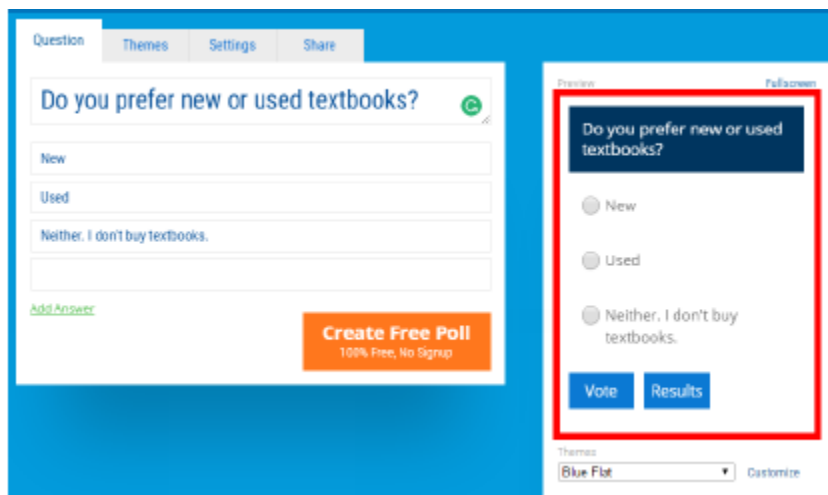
Question | Themes | Settings | Share

Do you prefer new or used textbooks?

New

Used

Neither. I don't buy textbooks.

Add Answer

Create Free Poll
100% Free, No Signup

Preview
Fullscreen

Do you prefer new or used textbooks?

New

Used

Neither. I don't buy textbooks.

Vote
Results

Themes
Blue Flat
Customize